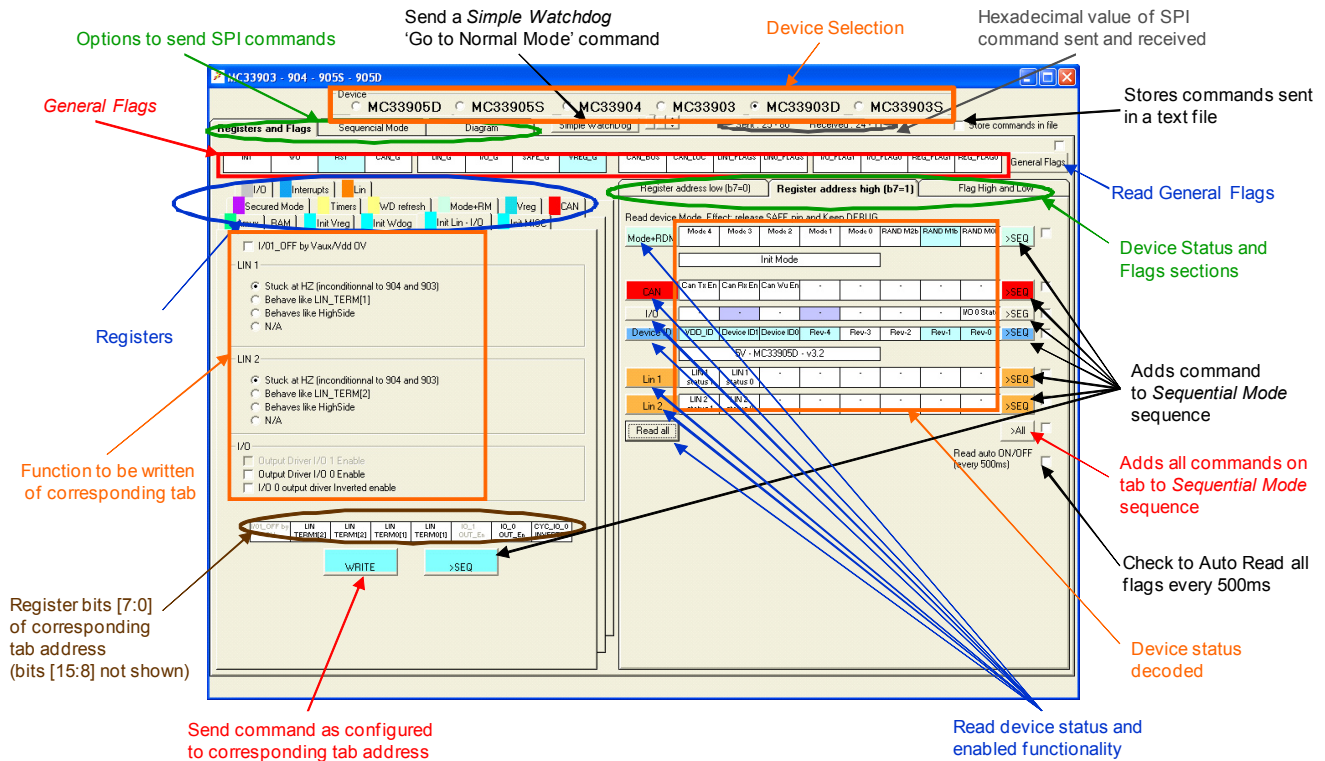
Send a Simple Watchdog 'Go to Normal Mode' command

Device Selection

Hexadecimal value of SPI command sent and received

Options to send SPI commands

MC33903 - 904 - 905S - 905D

Device

MC33905D MC33905S MC33904 MC33903 MC33903D MC33903S

General Flags

Stores commands sent in a text file

Registers and Flags | Sequencial Mode | Diagram | Simple WatchDog

Sent : 25 - 00 Received : 24 - 11

Store commands in file

INT | WU | RST | CAN_G | LIN_G | I/O_G | SAFE_G | VREG_G | CAN_BUS | CAN_LOC | LIN1_FLAGS | LIN0_FLAGS | IO_FLAG1 | IO_FLAG0 | REG_FLAG1 | REG_FLAG0

General Flags

Read General Flags

I/O | Interrupts | Lin
Secured Mode | Timers | WD refresh | Mode+RM | Vreg | CAN
Vaux | RAM | Init Vreg | Init Wdog | Init Lin - I/O | Init MISC

Register address low (b7=0) | Register address high (b7=1) | Flag High and Low

Device Status and Flags sections

I/01_OFF by Vaux/Vdd OV

LIN 1
Stuck at HZ (inconditionnal to 904 and 903)
Behave like LIN_TERM[1]
Behaves like HighSide
N/A

LIN 2
Stuck at HZ (inconditionnal to 904 and 903)
Behave like LIN_TERM[2]
Behaves like HighSide
N/A

I/O
Output Driver I/O 1 Enable
Output Driver I/O 0 Enable
I/O 0 output driver Inverted enable

Registers

Read device Mode. Effect: release SAFE pin and Keep DEBUG

Mode+RDM | Mode 4 | Mode 3 | Mode 2 | Mode 1 | Mode 0 | RAND M2b | RAND M1b | RAND M0 | >SEQ

Init Mode

CAN | Can Tx En | Can Rx En | Can Wu En | - | - | - | - | - | >SEQ

I/O | - | - | - | - | - | - | - | I/O 0 Stat | >SEQ

Device ID | VDD_ID | Device ID1 | Device ID0 | Rev-4 | Rev-3 | Rev-2 | Rev-1 | Rev-0 | >SEQ

5V - MC33905D - v3.2

Lin 1 | LIN 1 status 1 | LIN 1 status 0 | - | - | - | - | - | - | >SEQ

Lin 2 | LIN 2 status 1 | LIN 2 status 0 | - | - | - | - | - | - | >SEQ

Read all

>All

Read auto ON/OFF (every 500ms)

Adds command to Sequential Mode sequence

Adds all commands on tab to Sequential Mode sequence

Check to Auto Read all flags every 500ms

Function to be written of corresponding tab

I/01_OFF by | LIN TERM[2] | LIN TERM[2] | LIN TERM[1] | LIN TERM[1] | IO_1 OUT_En | IO_0 OUT_En | CYC_IO_0 INVERT

WRITE | >SEQ

Register bits [7:0] of corresponding tab address (bits [15:8] not shown)

Device status decoded

Send command as configured to corresponding tab address

Read device status and enabled functionality